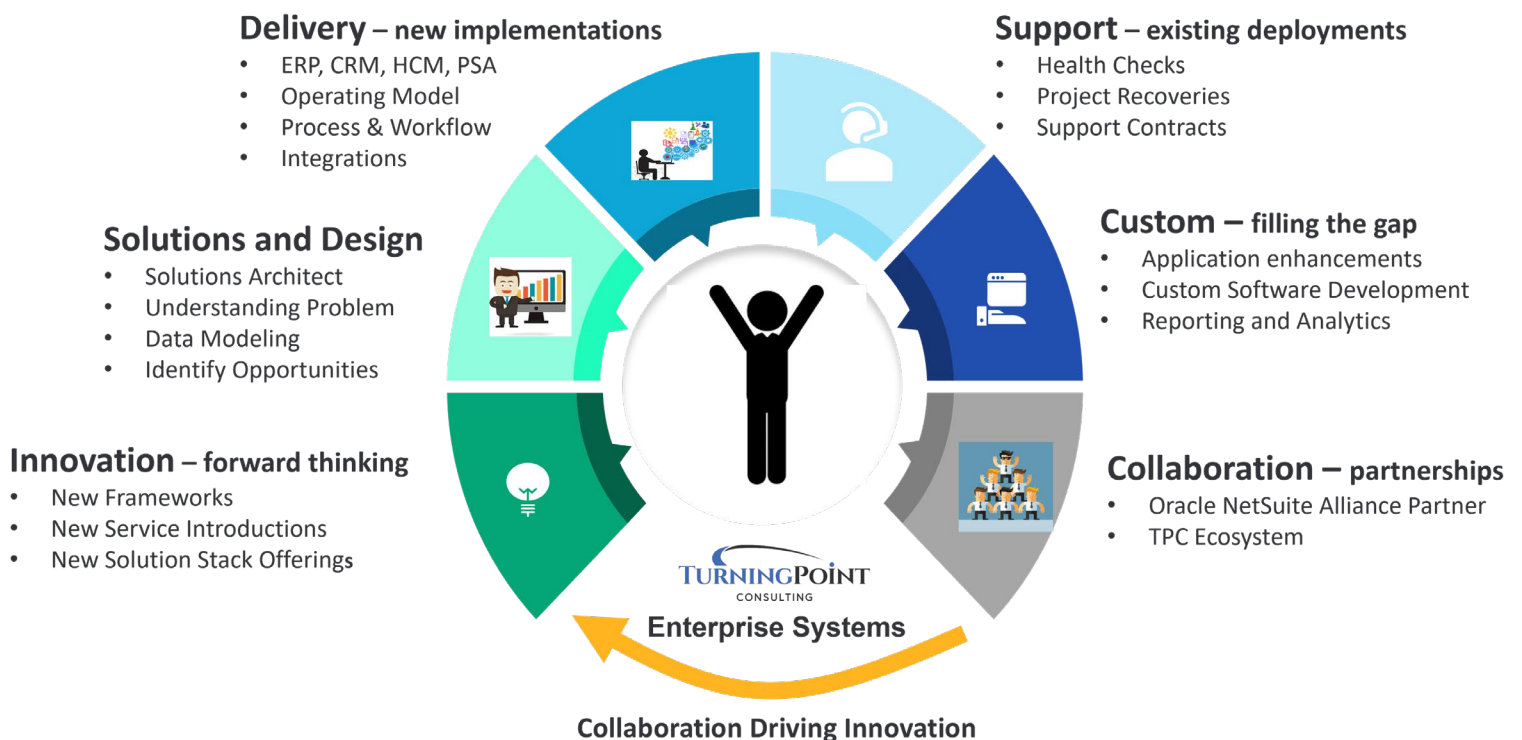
**Delivery** – new implementations
- ERP, CRM, HCM, PSA
- Operating Model
- Process & Workflow
- Integrations

**Support** – existing deployments
- Health Checks
- Project Recoveries
- Support Contracts

**Solutions and Design**
- Solutions Architect
- Understanding Problem
- Data Modeling
- Identify Opportunities

**Custom** – filling the gap
- Application enhancements
- Custom Software Development
- Reporting and Analytics

**Innovation** – forward thinking
- New Frameworks
- New Service Introductions
- New Solution Stack Offerings

**Collaboration** – partnerships
- Oracle NetSuite Alliance Partner
- TPC Ecosystem

TURNINGPOINT
CONSULTING
Enterprise Systems

Collaboration Driving Innovation